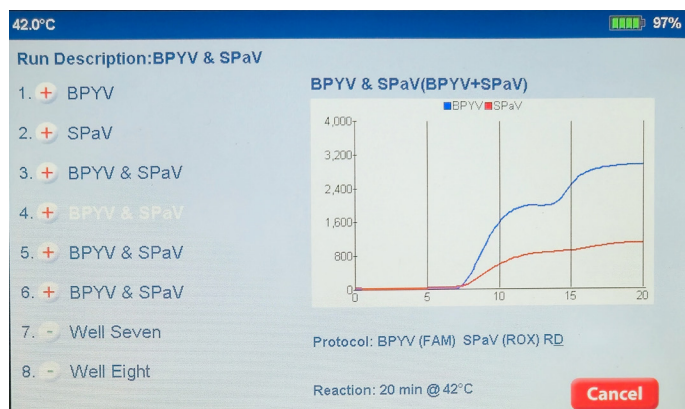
42.0°C

97%

Run Description:BPYV & SPaV

1. + BPYV

2. + SPaV

3. + BPYV & SPaV

4. + BPYV & SPaV

5. + BPYV & SPaV

6. + BPYV & SPaV

7. - Well Seven

8. - Well Eight

BPYV & SPaV(BPYV+SPaV)

BPYV SPaV

4,000

3,200

2,400

1,600

800

0

0

5

10

15

20

Protocol: BPYV (FAM) SPaV (ROX) RD

Reaction: 20 min @ 42°C

Cancel